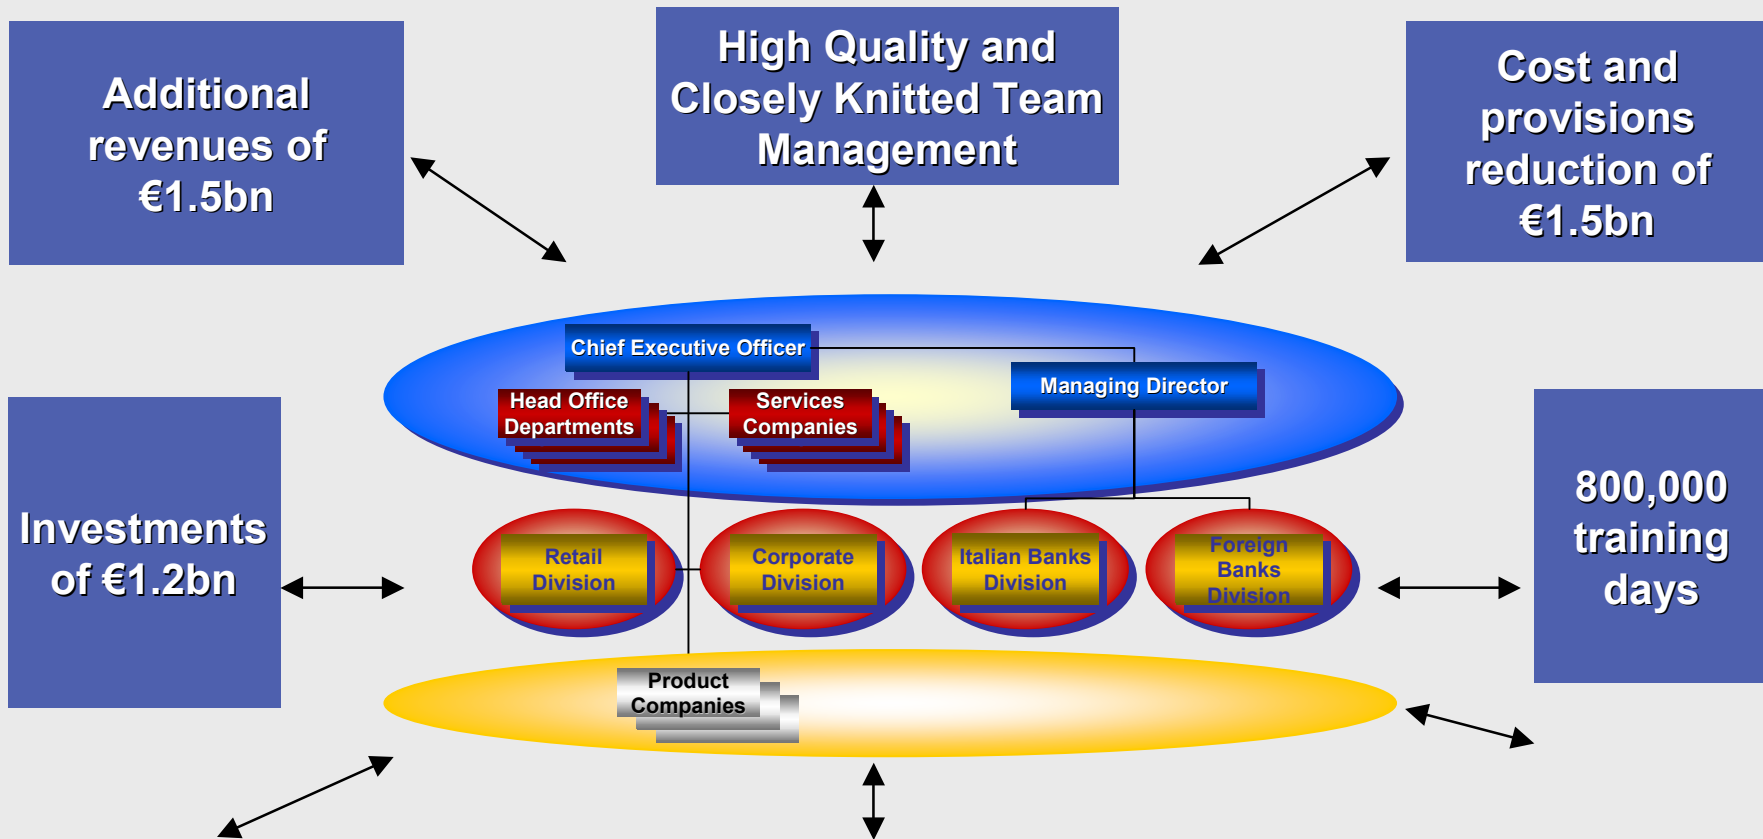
Additional revenues of €1.5bn

High Quality and Closely Knitted Team Management

Cost and provisions reduction of €1.5bn

Chief Executive Officer

Managing Director

Head Office Departments

Services Companies

Investments of €1.2bn

Retail Division

Corporate Division

Italian Banks Division

Foreign Banks Division

800,000 training days

Product Companies